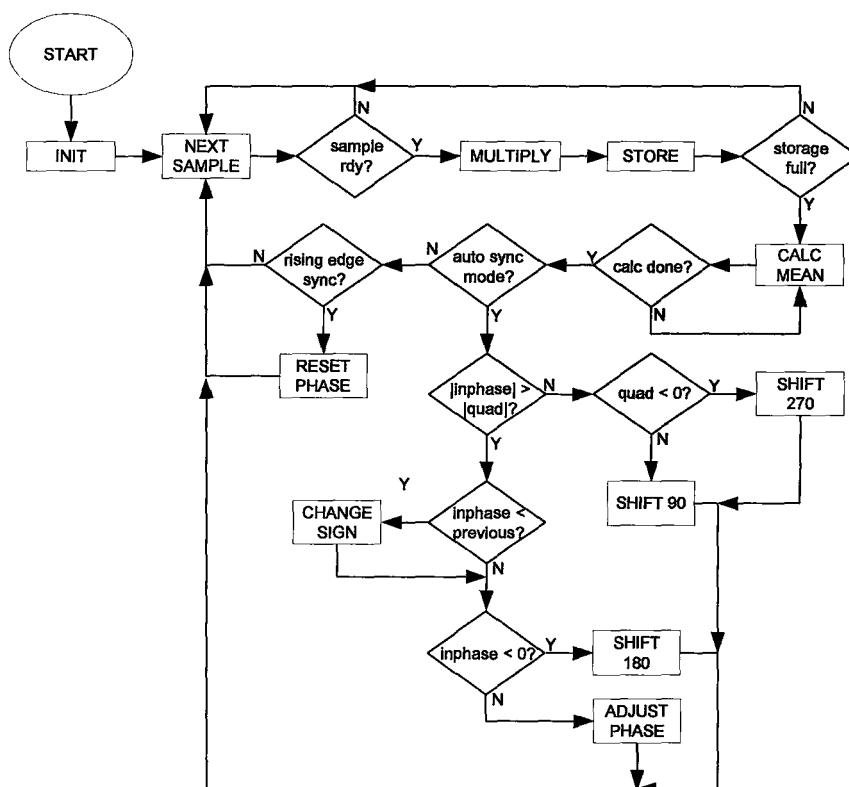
START

INIT

NEXT SAMPLE

N

sample rdy?

Y

MULTIPLY

STORE

N

storage full?

Y

CALC MEAN

calc done?

Y

N

auto sync mode?

N

rising edge sync?

N

Y

RESET PHASE

Y

|inphase| > |quad|?

N

quad < 0?

Y

SHIFT 270

N

SHIFT 90

Y

Y

CHANGE SIGN

inphase < previous?

N

inphase < 0?

Y

SHIFT 180

N

ADJUST PHASE